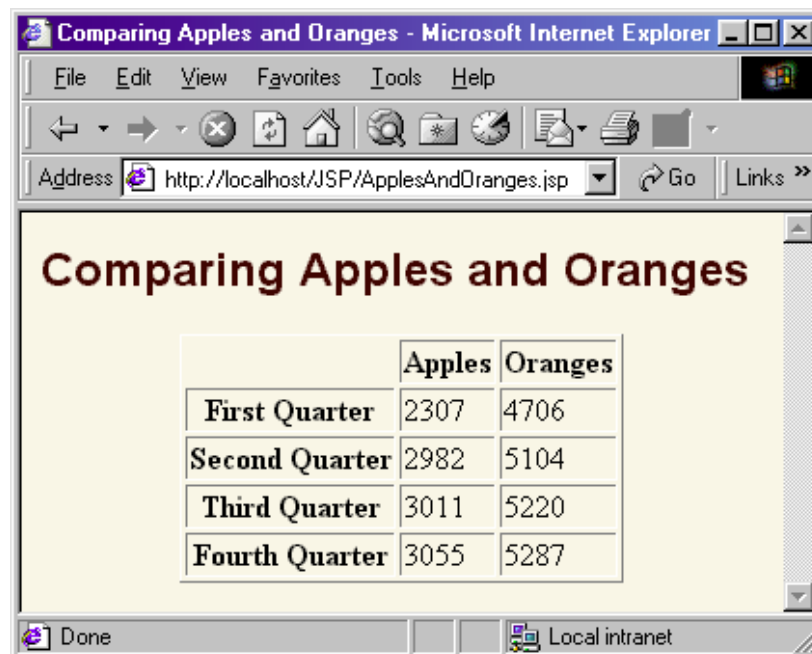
Comparing Apples and Oranges - Microsoft Internet Explorer

File Edit View Favorites Tools Help

Address http://localhost/JSP/ApplesAndOranges.jsp Go Links »

Comparing Apples and Oranges

| | Apples | Oranges |
|---|---|---|
| First Quarter | 2307 | 4706 |
| Second Quarter | 2982 | 5104 |
| Third Quarter | 3011 | 5220 |
| Fourth Quarter | 3055 | 5287 |

Done Local intranet